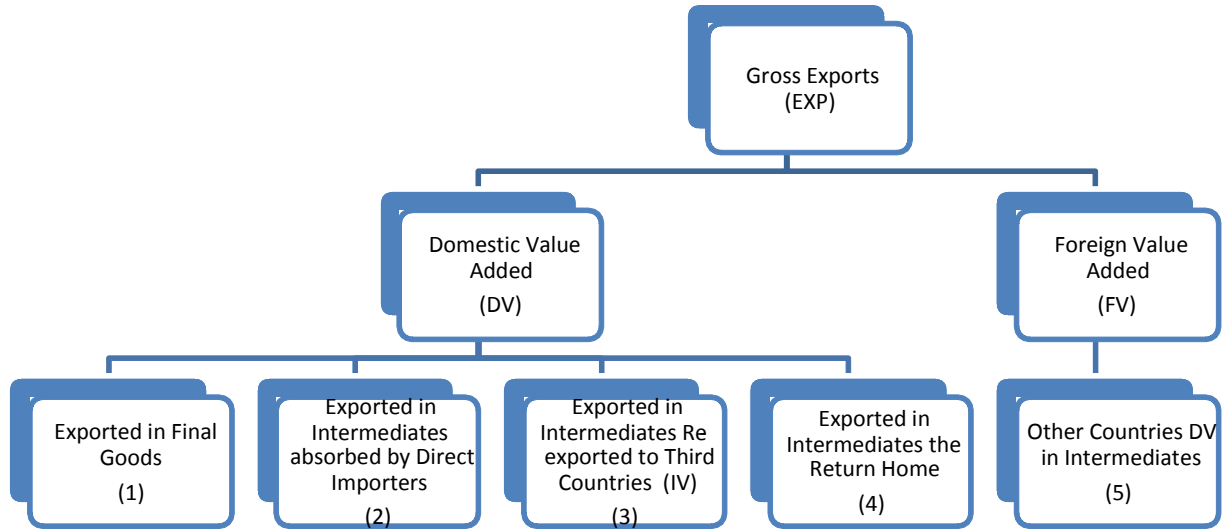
Gross Exports (EXP)

Domestic Value Added (DV)

Foreign Value Added (FV)

Exported in Final Goods (1)

Exported in Intermediates absorbed by Direct Importers (2)

Exported in Intermediates Re exported to Third Countries (IV) (3)

Exported in Intermediates the Return Home (4)

Other Countries DV in Intermediates (5)